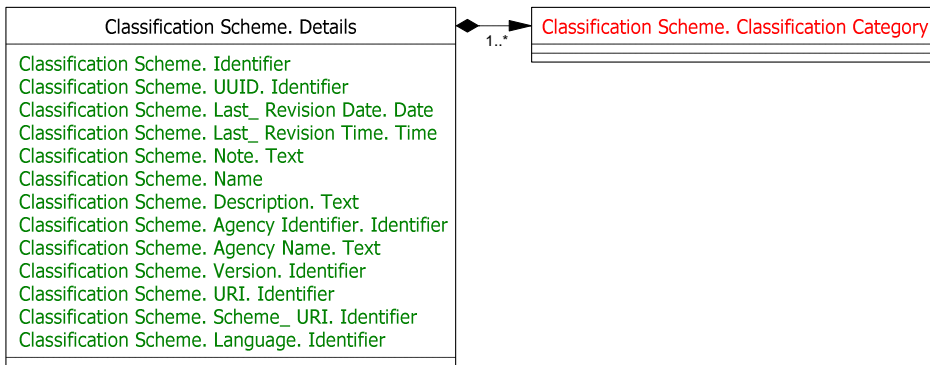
Classification Scheme. Details

Classification Scheme. Identifier
Classification Scheme. UUID. Identifier
Classification Scheme. Last_ Revision Date. Date
Classification Scheme. Last_ Revision Time. Time
Classification Scheme. Note. Text
Classification Scheme. Name
Classification Scheme. Description. Text
Classification Scheme. Agency Identifier. Identifier
Classification Scheme. Agency Name. Text
Classification Scheme. Version. Identifier
Classification Scheme. URI. Identifier
Classification Scheme. Scheme_ URI. Identifier
Classification Scheme. Language. Identifier

1..*

Classification Scheme. Classification Category